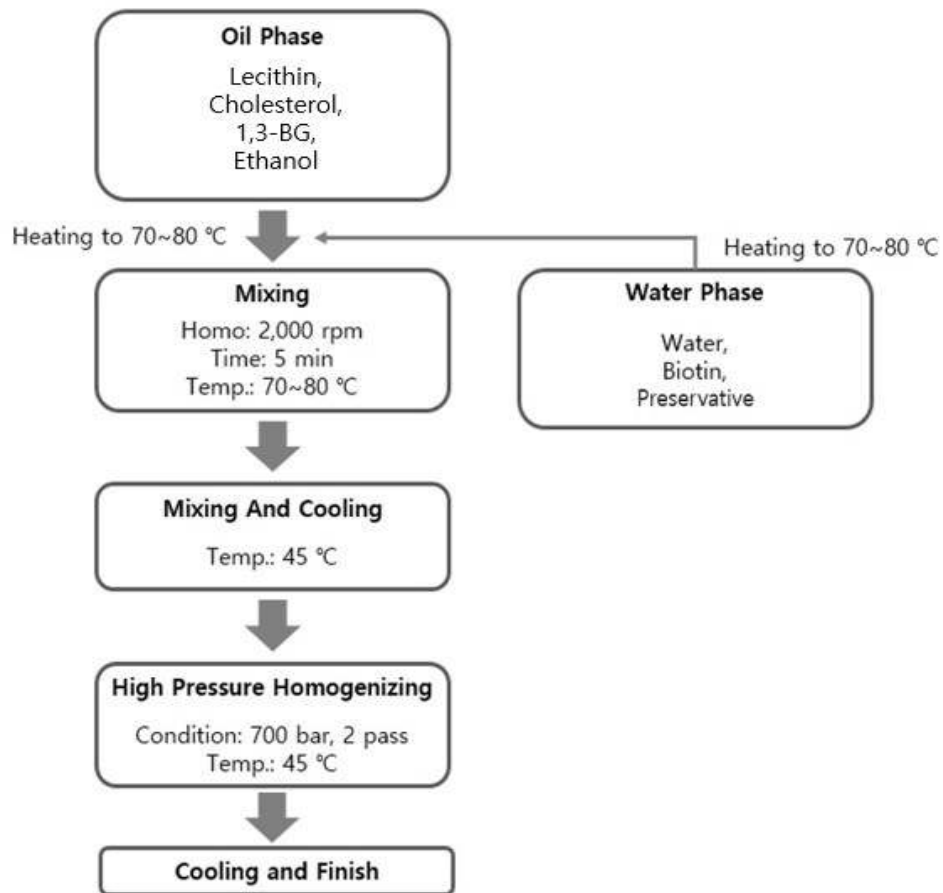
Oil Phase

Lecithin,
Cholesterol,
1,3-BG,
Ethanol

Heating to 70~80 ℃

Heating to 70~80 ℃

Mixing

Homo: 2,000 rpm
Time: 5 min
Temp.: 70~80 ℃

Water Phase

Water,
Biotin,
Preservative

Mixing And Cooling

Temp.: 45 ℃

High Pressure Homogenizing

Condition: 700 bar, 2 pass
Temp.: 45 ℃

Cooling and Finish